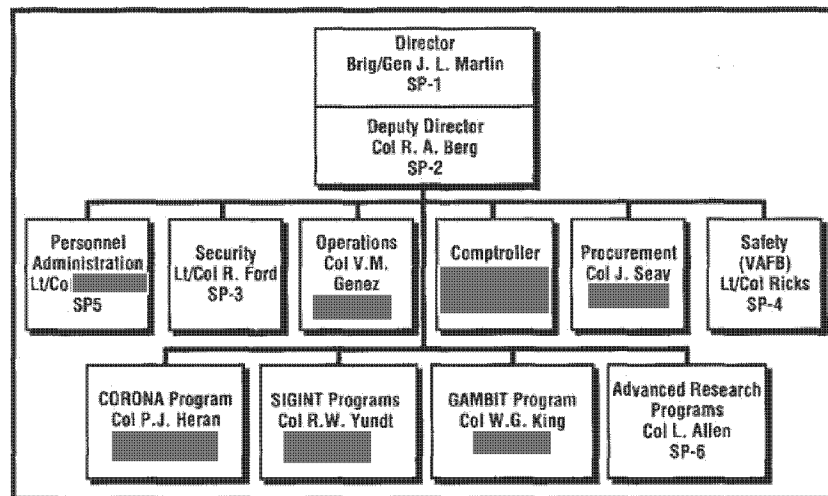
Director
Brig/Gen J. L. Martin
SP-1

Deputy Director
Col R. A. Berg
SP-2

Personnel Administration
Lt/Co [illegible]
SP5

Security
Lt/Col R. Ford
SP-3

Operations
Col V.M. Genez
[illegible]

Comptroller
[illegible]

Procurement
Col J. Seav
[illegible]

Safety (VAFB)
Lt/Col Ricks
SP-4

CORONA Program
Col P.J. Heran
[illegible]

SIGINT Programs
Col R.W. Yundt
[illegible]

GAMBIT Program
Col W.G. King
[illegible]

Advanced Research Programs
Col L. Allen
SP-6